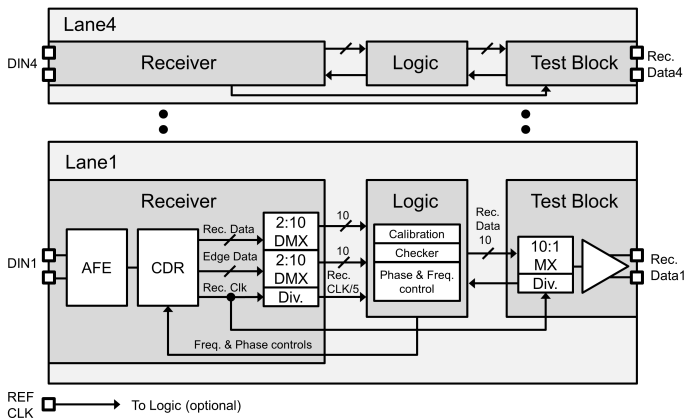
Lane4

DIN4

Receiver

Logic

Test Block

Rec. Data4

Lane1

Receiver

DIN1

AFE

CDR

Rec. Data

Edge Data

Rec. Clk

2:10 DMX

2:10 DMX

Div.

10

10

Rec. CLK/5

Logic

Calibration

Checker

Phase & Freq. control

Rec. Data 10

Test Block

10:1 MX

Div.

Rec. Data1

Freq. & Phase controls

REF CLK

To Logic (optional)